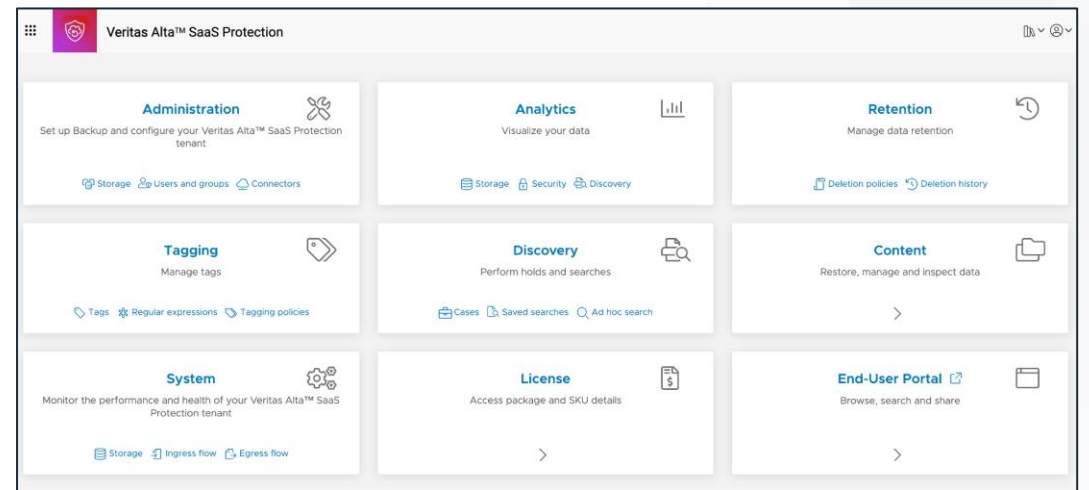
Veritas Alta™ SaaS Protection

Administration
Set up Backup and configure your Veritas Alta™ SaaS Protection tenant
Storage Users and groups Connectors

Analytics
Visualize your data
Storage Security Discovery

Retention
Manage data retention
Deletion policies Deletion history

Tagging
Manage tags
Tags Regular expressions Tagging policies

Discovery
Perform holds and searches
Cases Saved searches Ad hoc search

Content
Restore, manage and inspect data

System
Monitor the performance and health of your Veritas Alta™ SaaS Protection tenant
Storage Ingress flow Egress flow

License
Access package and SKU details

End-User Portal
Browse, search and share